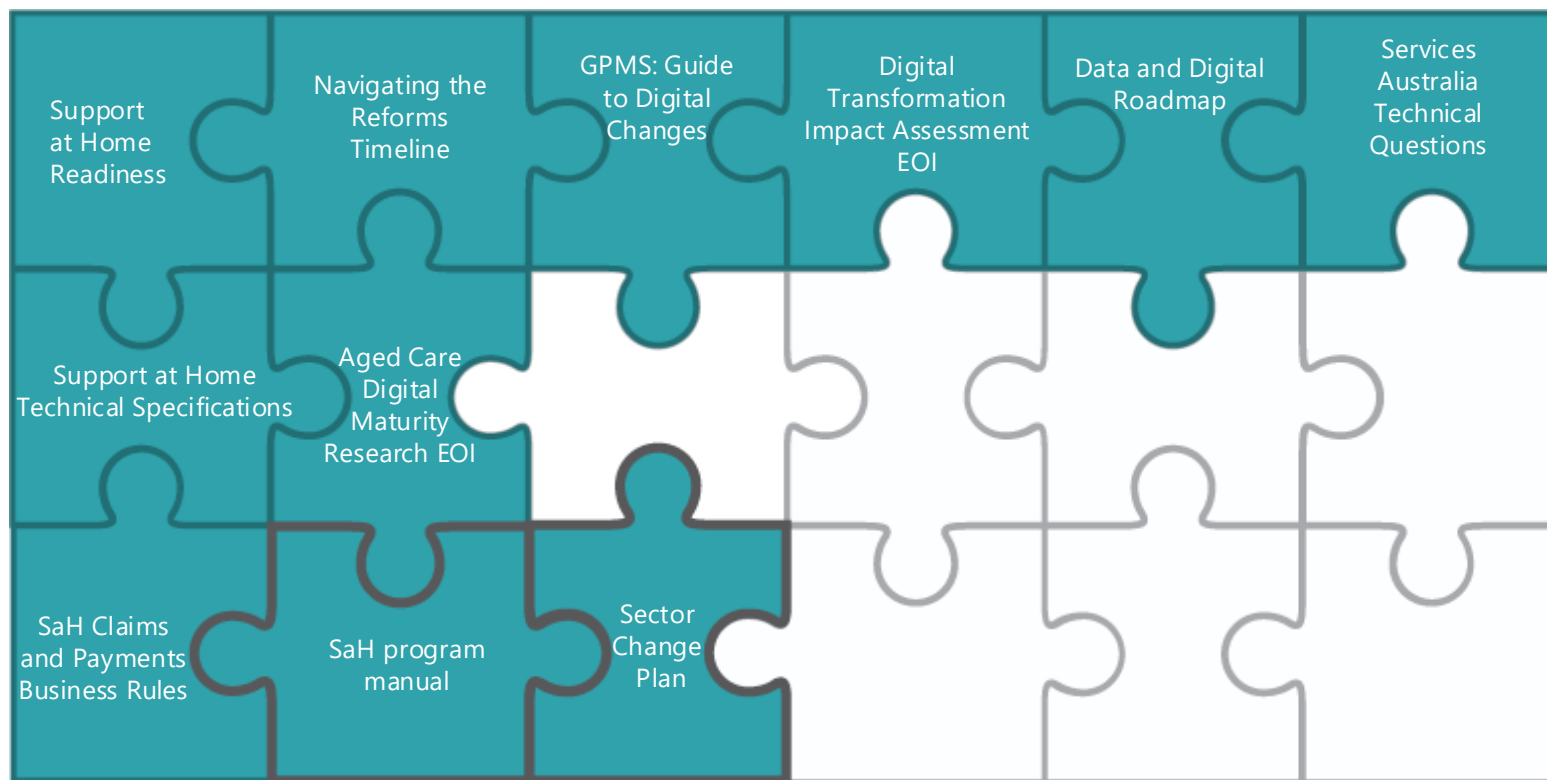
Support at Home Readiness

Navigating the Reforms Timeline

GPMS: Guide to Digital Changes

Digital Transformation Impact Assessment EOI

Data and Digital Roadmap

Services Australia Technical Questions

Support at Home Technical Specifications

Aged Care Digital Maturity Research EOI

SaH Claims and Payments Business Rules

SaH program manual

Sector Change Plan